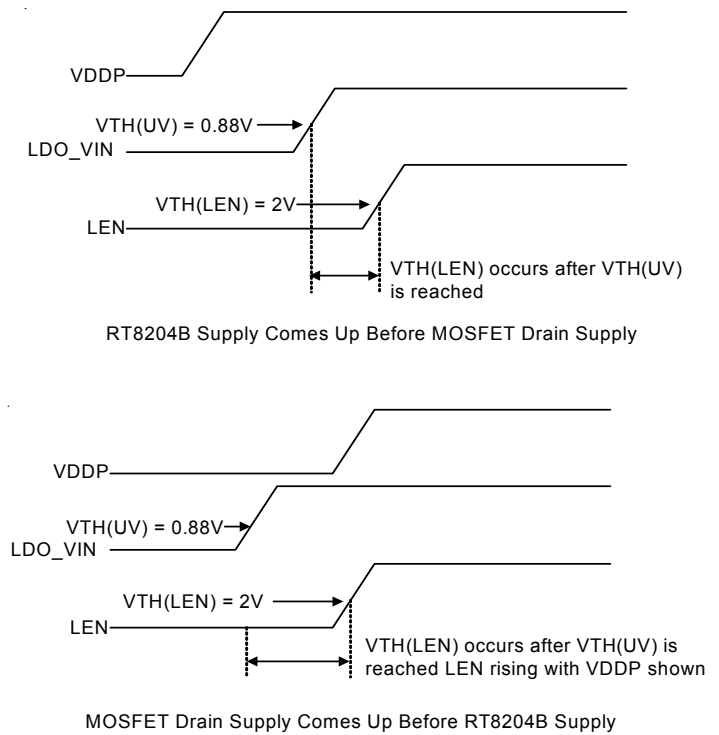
VDDP

VTH(UV) = 0.88V

LDO_VIN

VTH(LEN) = 2V

LEN

VTH(LEN) occurs after VTH(UV) is reached

RT8204B Supply Comes Up Before MOSFET Drain Supply

VDDP

VTH(UV) = 0.88V

LDO_VIN

VTH(LEN) = 2V

LEN

VTH(LEN) occurs after VTH(UV) is reached LEN rising with VDDP shown

MOSFET Drain Supply Comes Up Before RT8204B Supply